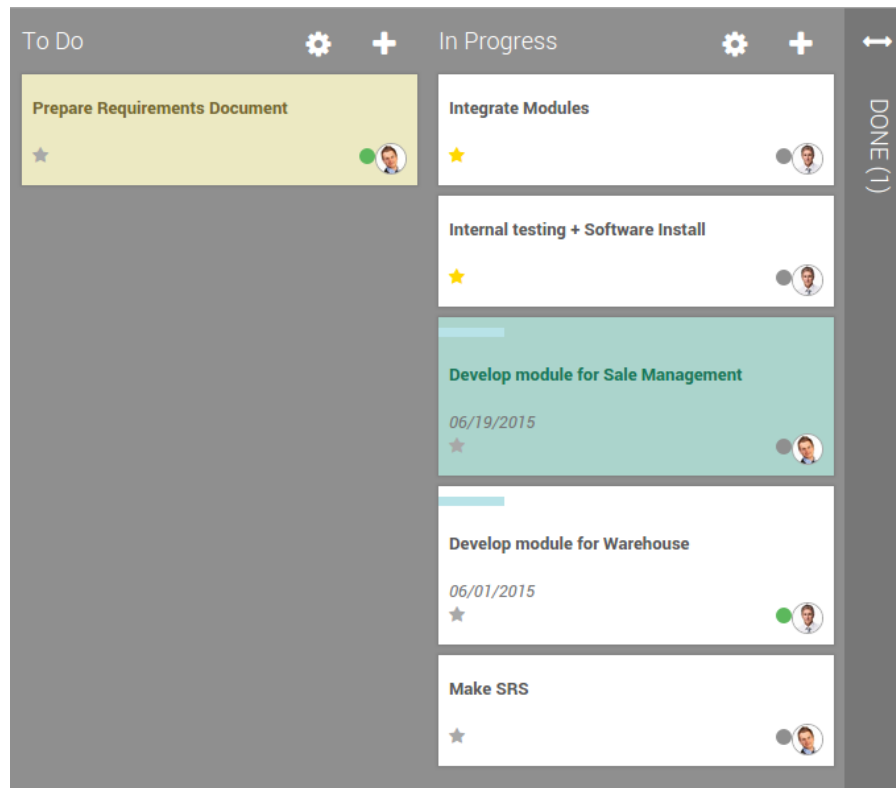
To Do

Prepare Requirements Document

In Progress

Integrate Modules

Internal testing + Software Install

Develop module for Sale Management

06/19/2015

Develop module for Warehouse

06/01/2015

Make SRS

DONE (1)